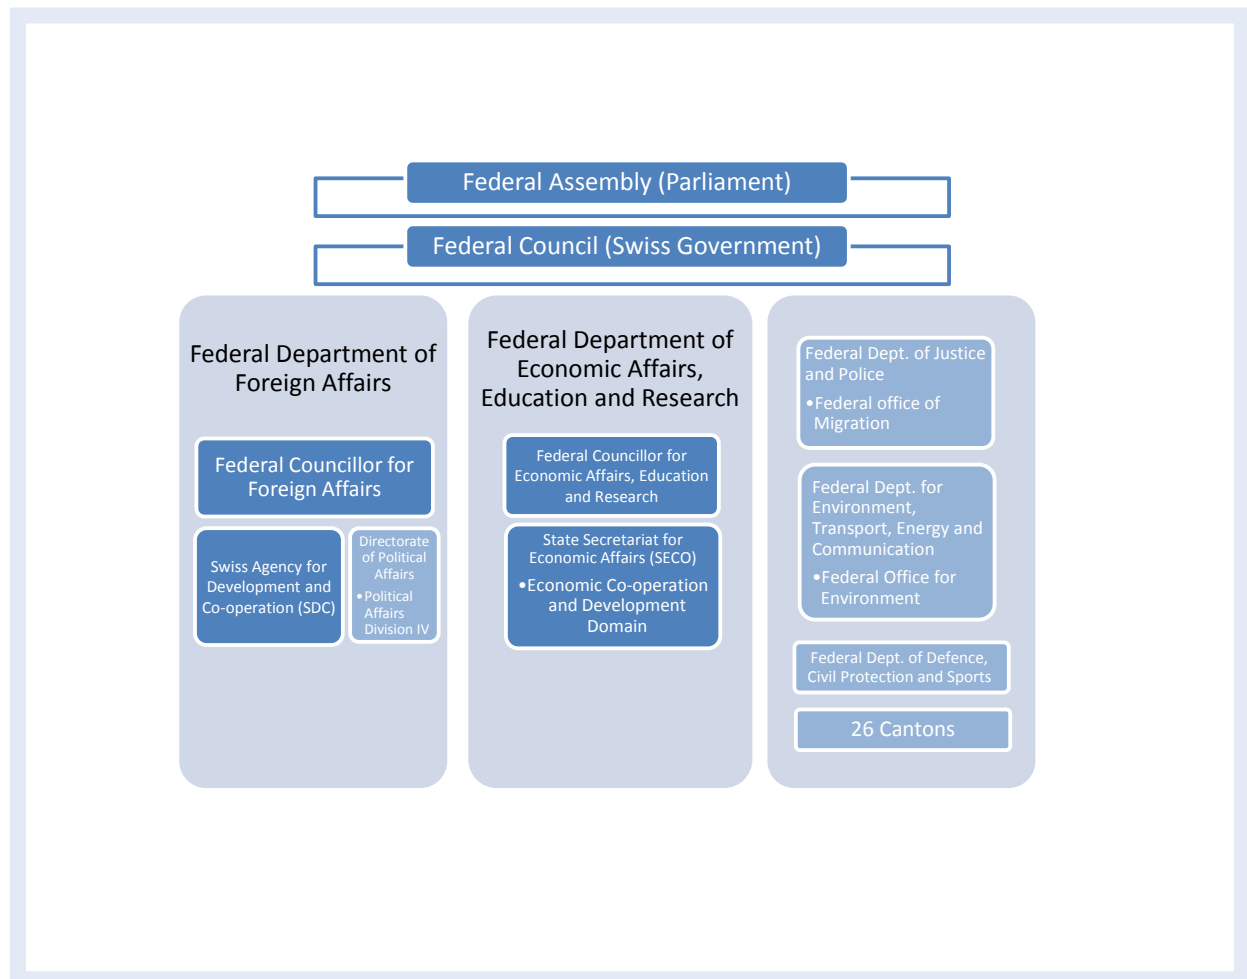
Federal Assembly (Parliament)

Federal Council (Swiss Government)

Federal Department of Foreign Affairs

Federal Councillor for Foreign Affairs

Swiss Agency for Development and Co-operation (SDC)

Directorate of Political Affairs
•Political Affairs Division IV

Federal Department of Economic Affairs, Education and Research

Federal Councillor for Economic Affairs, Education and Research

State Secretariat for Economic Affairs (SECO)
•Economic Co-operation and Development Domain

Federal Dept. of Justice and Police
•Federal office of Migration

Federal Dept. for Environment, Transport, Energy and Communication
•Federal Office for Environment

Federal Dept. of Defence, Civil Protection and Sports

26 Cantons